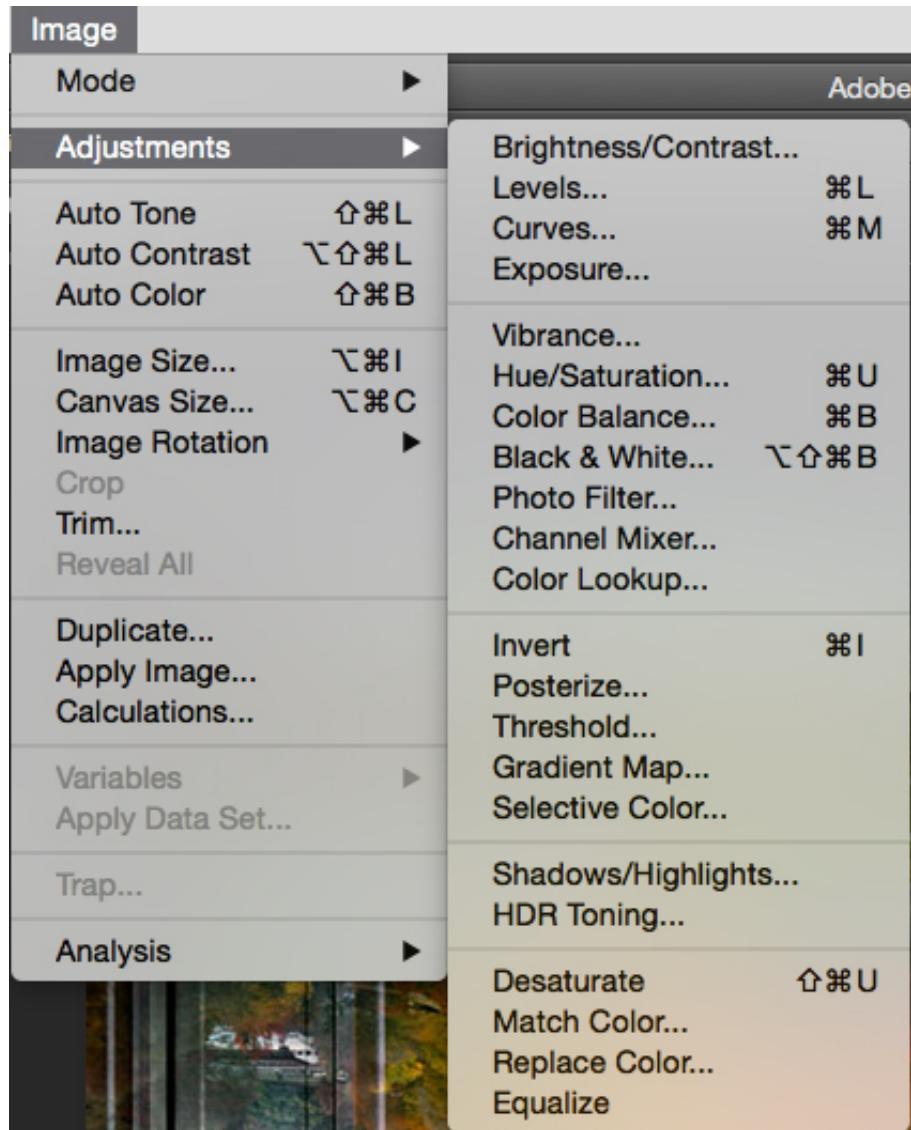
Image

Mode ▶

Adjustments ▶

Auto Tone ⇧⌘L
Auto Contrast ⌥⇧⌘L
Auto Color ⇧⌘B

Image Size... ⌥⌘I
Canvas Size... ⌥⌘C
Image Rotation ▶
Crop
Trim...
Reveal All

Duplicate...
Apply Image...
Calculations...

Variables ▶
Apply Data Set...

Trap...

Analysis ▶

Adobe

Brightness/Contrast...
Levels... ⌘L
Curves... ⌘M
Exposure...

Vibrance...
Hue/Saturation... ⌘U
Color Balance... ⌘B
Black & White... ⌥⇧⌘B
Photo Filter...
Channel Mixer...
Color Lookup...

Invert ⌘I
Posterize...
Threshold...
Gradient Map...
Selective Color...

Shadows/Highlights...
HDR Toning...

Desaturate ⇧⌘U
Match Color...
Replace Color...
Equalize